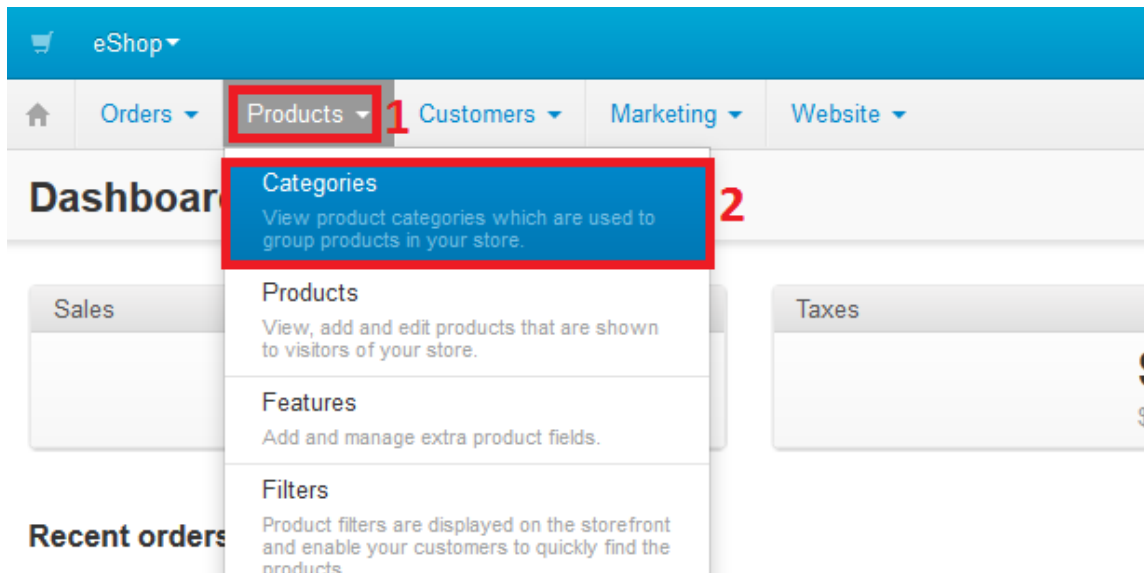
eShop

Orders Products 1 Customers Marketing Website

Dashboar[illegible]

Categories
View product categories which are used to group products in your store.

2

Sales

Products
View, add and edit products that are shown to visitors of your store.

Taxes

Features
Add and manage extra product fields.

Filters
Product filters are displayed on the storefront and enable your customers to quickly find the products.

Recent orders